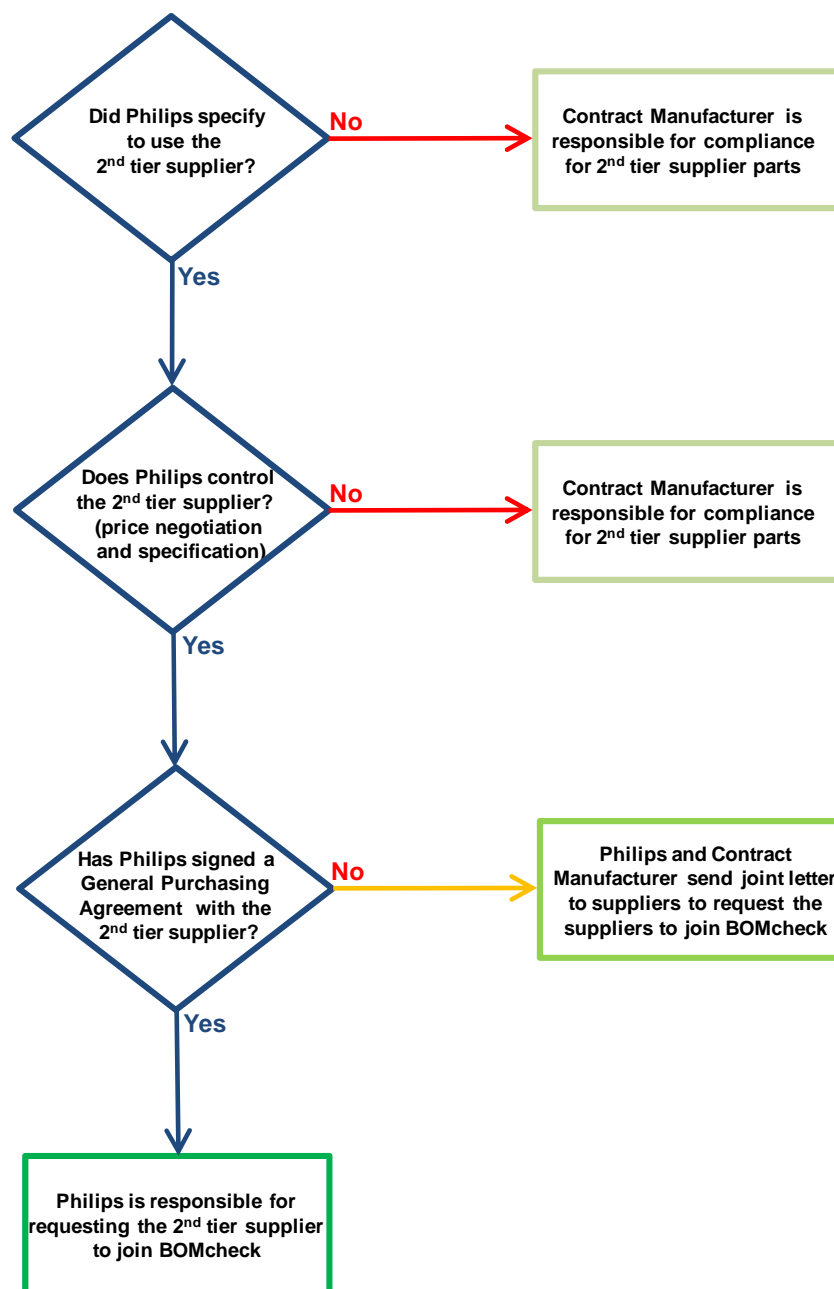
Did Philips specify to use the 2$^{nd}$ tier supplier?

No

Contract Manufacturer is responsible for compliance for 2$^{nd}$ tier supplier parts

Yes

Does Philips control the 2$^{nd}$ tier supplier? (price negotiation and specification)

No

Contract Manufacturer is responsible for compliance for 2$^{nd}$ tier supplier parts

Yes

Has Philips signed a General Purchasing Agreement with the 2$^{nd}$ tier supplier?

No

Philips and Contract Manufacturer send joint letter to suppliers to request the suppliers to join BOMcheck

Yes

Philips is responsible for requesting the 2$^{nd}$ tier supplier to join BOMcheck